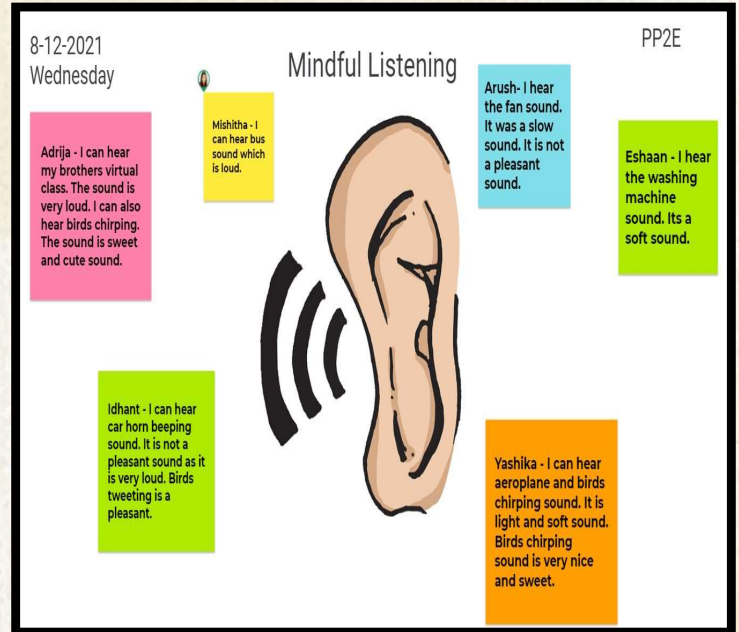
8-12-2021
Wednesday

Mindful Listening

PP2E

Mishitha - I can hear bus sound which is loud.

Arush- I hear the fan sound. It was a slow sound. It is not a pleasant sound.

Adrija - I can hear my brothers virtual class. The sound is very loud. I can also hear birds chirping. The sound is sweet and cute sound.

Eshaan - I hear the washing machine sound. Its a soft sound.

Idhant - I can hear car horn beeping sound. It is not a pleasant sound as it is very loud. Birds tweeting is a pleasant.

Yashika - I can hear aeroplane and birds chirping sound. It is light and soft sound. Birds chirping sound is very nice and sweet.